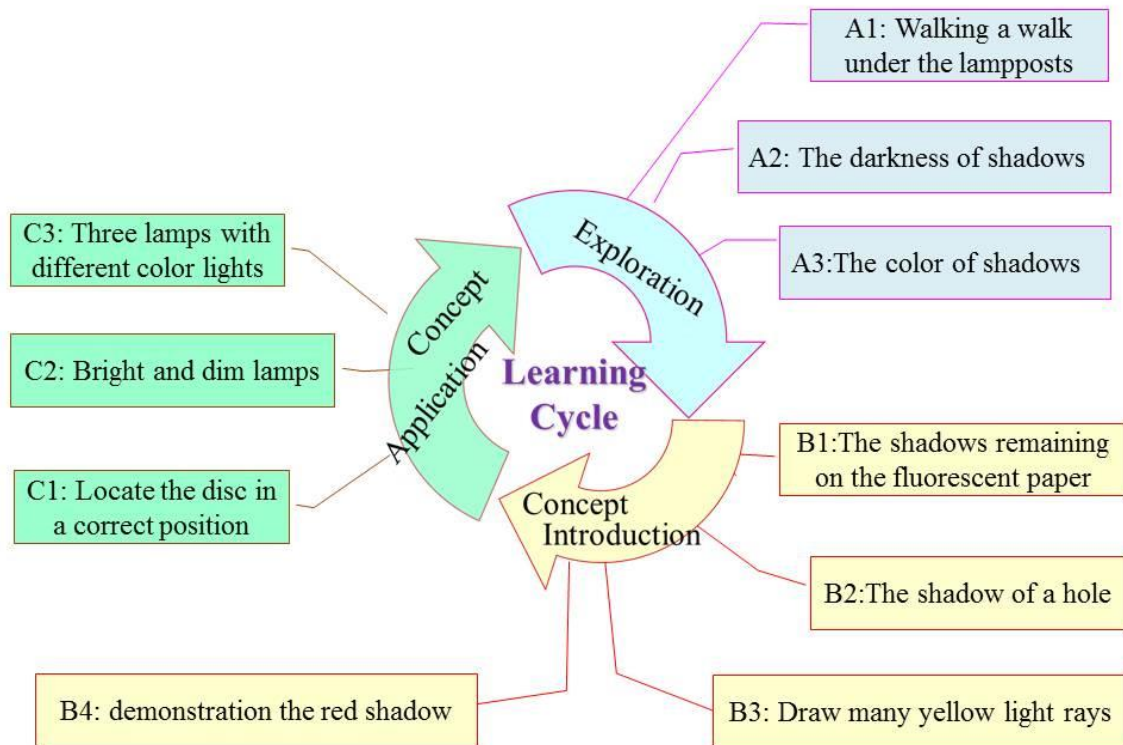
A1: Walking a walk under the lampposts

A2: The darkness of shadows

A3:The color of shadows

Exploration

Learning Cycle

Concept Application

C3: Three lamps with different color lights

C2: Bright and dim lamps

C1: Locate the disc in a correct position

Concept Introduction

B1:The shadows remaining on the fluorescent paper

B2:The shadow of a hole

B3: Draw many yellow light rays

B4: demonstration the red shadow